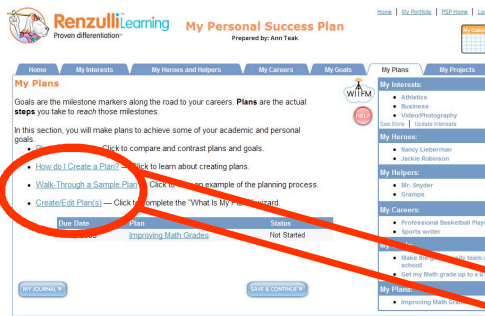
Renzulli Learning
Proven differentiation

My Personal Success Plan
Prepared by: Ann Teak

Home | My Portfolio | PSP Home | Lo

Home | My Interests | My Heroes and Helpers | My Careers | My Goals | My Plans | My Projects

My Plans

WIIFM

HELP

Goals are the milestone markers along the road to your careers. Plans are the actual steps you take to reach those milestones.

In this section, you will make plans to achieve some of your academic and personal goals.

- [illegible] — Click to compare and contrast plans and goals.
- How do I Create a Plan? — Click to learn about creating plans.
- Walk-Through a Sample Plan — Click to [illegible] an example of the planning process.
- Create/Edit Plan(s) — Click to complete the "What Is My Pl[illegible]" wizard.

| Due Date | Plan | Status |
|---|---|---|
| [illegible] | Improving Math Grades | Not Started |

MY JOURNAL

SAVE & CONTINUE

My Interests:
- Athletics
- Business
- Video/Photography
See More | Update Interests

My Heroes:
- Nancy Lieberman
- Jackie Robinson

My Helpers:
- Mr. Snyder
- Gramps

My Careers:
- Professional Basketball Playe
- Sports writer

My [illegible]
- Make the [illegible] team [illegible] school
- Get my Math grade up to a B

My Plans:
- Improving Math Gr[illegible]